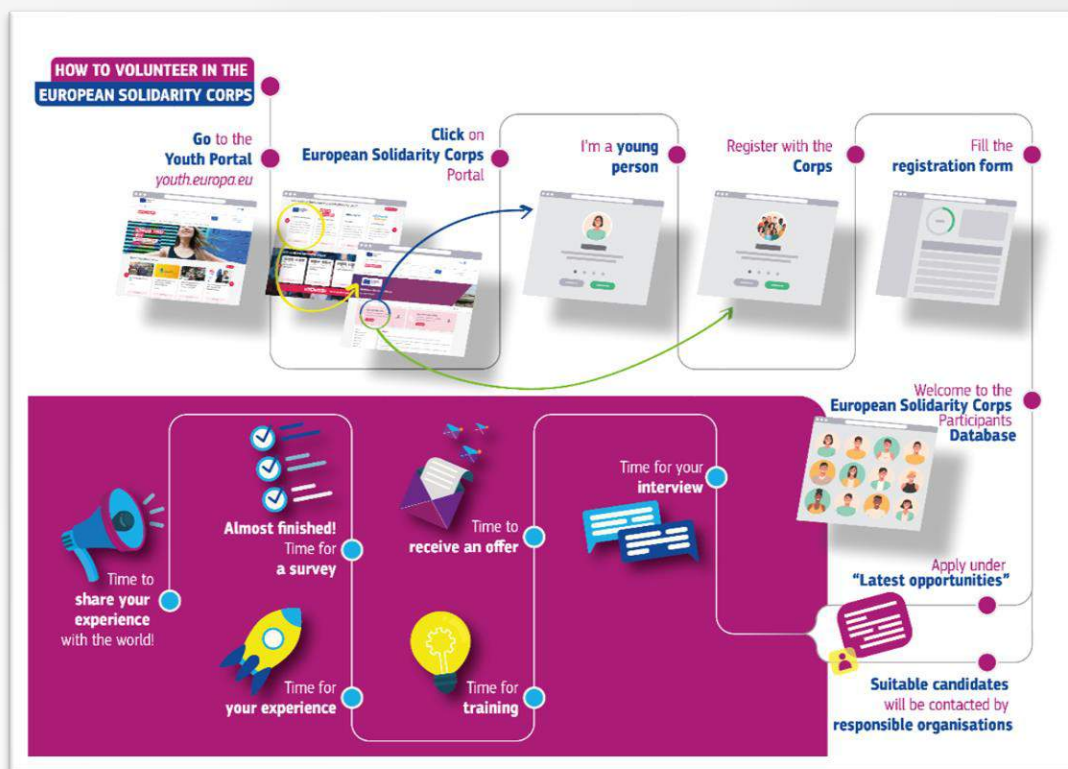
HOW TO VOLUNTEER IN THE EUROPEAN SOLIDARITY CORPS

Go to the Youth Portal youth.europa.eu

Click on European Solidarity Corps Portal

I'm a young person

Register with the Corps

Fill the registration form

Welcome to the European Solidarity Corps Participants Database

Apply under "Latest opportunities"

Suitable candidates will be contacted by responsible organisations

Time for your interview

Time to receive an offer

Time for training

Almost finished! Time for a survey

Time for your experience

Time to share your experience with the world!